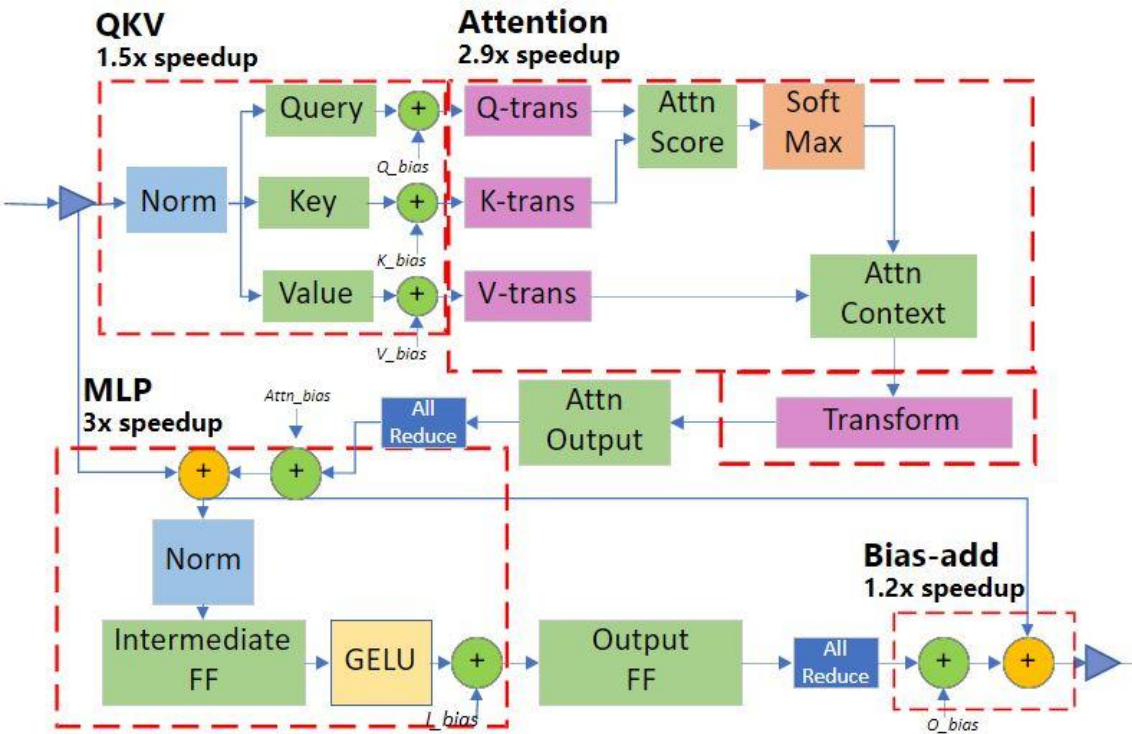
QKV
1.5x speedup

Attention
2.9x speedup

Norm

Query

Key

Value

+

+

+

Q_bias

K_bias

V_bias

Q-trans

K-trans

V-trans

Attn Score

Soft Max

Attn Context

MLP
3x speedup

Attn_bias

All Reduce

Attn Output

Transform

+

+

Norm

Intermediate FF

GELU

+

I_bias

Output FF

All Reduce

Bias-add
1.2x speedup

+

+

O_bias